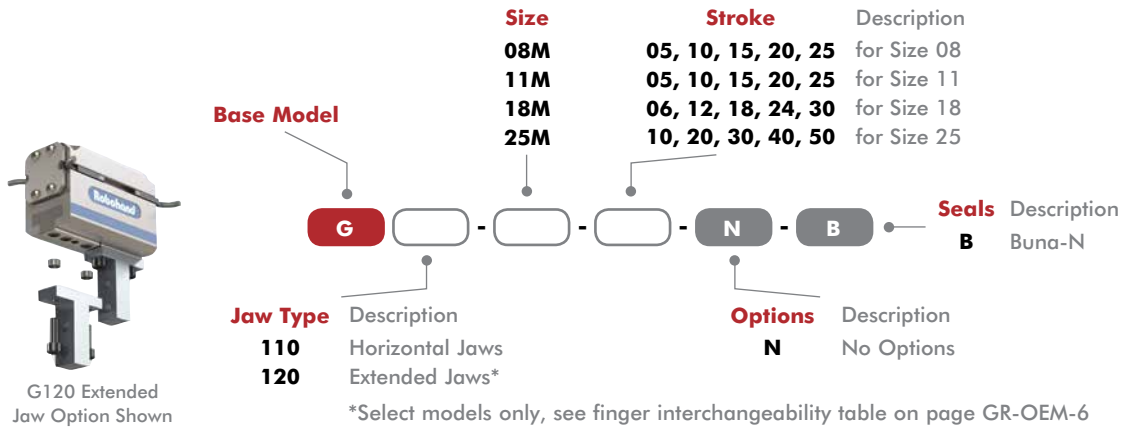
Robohand

G120 Extended Jaw Option Shown

| Size | Stroke | Description |
|---|---|---|
| 08M | 05, 10, 15, 20, 25 | for Size 08 |
| 11M | 05, 10, 15, 20, 25 | for Size 11 |
| 18M | 06, 12, 18, 24, 30 | for Size 18 |
| 25M | 10, 20, 30, 40, 50 | for Size 25 |

Base Model

G - - - N - B

Seals Description
B Buna-N

Jaw Type Description
110 Horizontal Jaws
120 Extended Jaws*

Options Description
N No Options

*Select models only, see finger interchangeability table on page GR-OEM-6